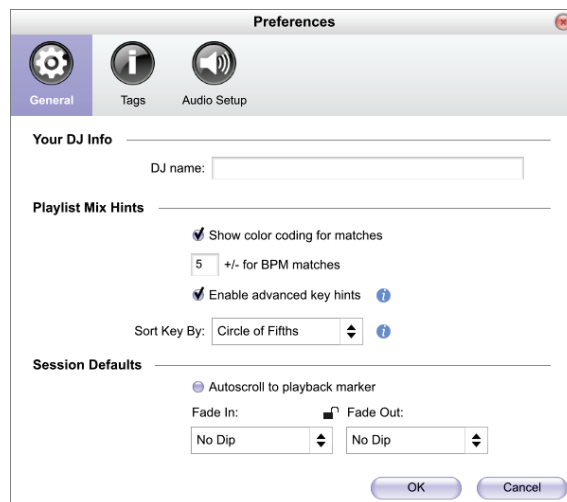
Preferences

General Tags Audio Setup

Your DJ Info

DJ name:

Playlist Mix Hints

Show color coding for matches

5 +/- for BPM matches

Enable advanced key hints

Sort Key By: Circle of Fifths

Session Defaults

Autoscroll to playback marker

Fade In: Fade Out:

No Dip No Dip

OK Cancel